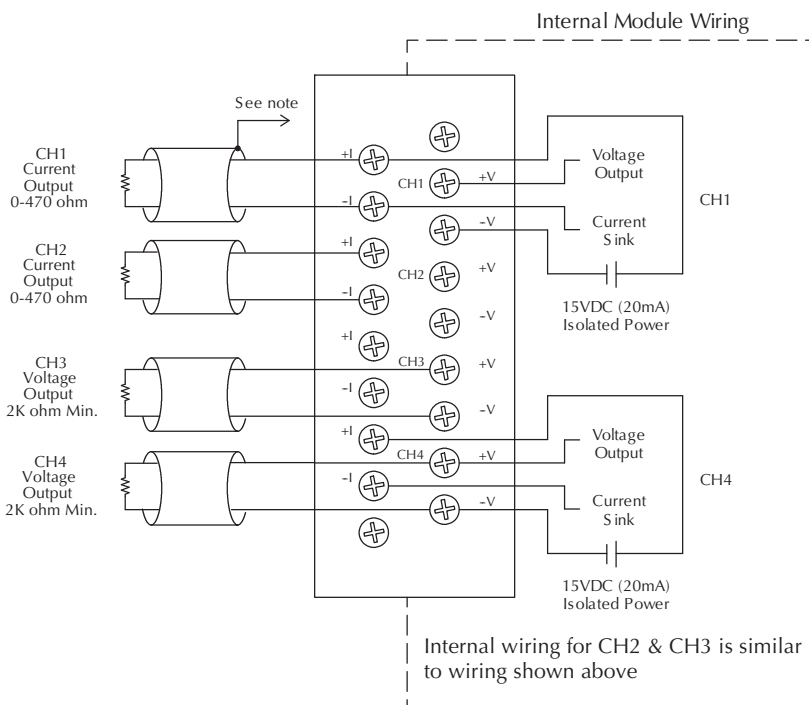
Internal Module Wiring

See note

CH1 Current Output 0-470 ohm

CH2 Current Output 0-470 ohm

CH3 Voltage Output 2K ohm Min.

CH4 Voltage Output 2K ohm Min.

+I
CH1
+V
-I
-V
+I
CH2
+V
-I
-V
+I
CH3
+V
-I
-V
+I
CH4
+V
-I
-V

Voltage Output

Current Sink

CH1

15VDC (20mA) Isolated Power

Voltage Output

Current Sink

CH4

15VDC (20mA) Isolated Power

Internal wiring for CH2 & CH3 is similar to wiring shown above